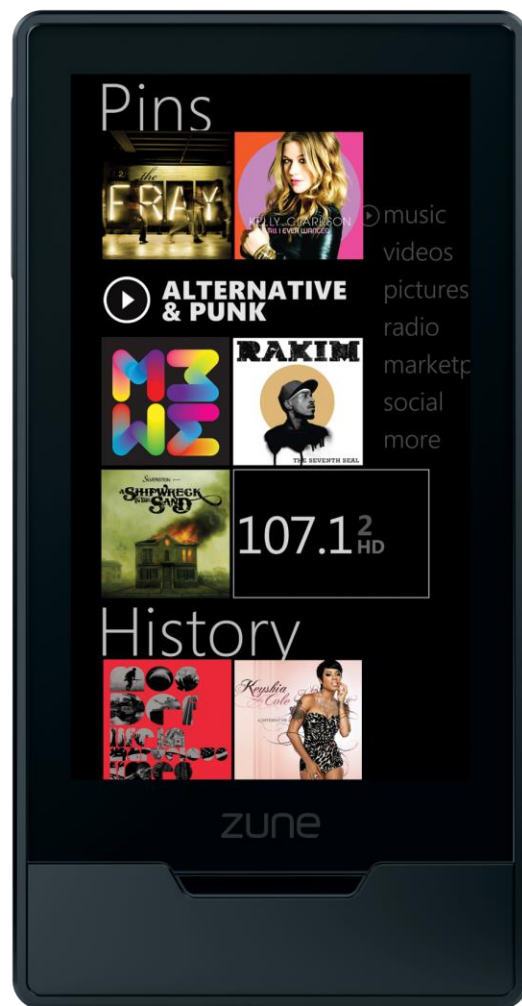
Pins

the FRAY

KELLY CLARKSON
ALL I EVER WANTED

music
videos
pictures
radio
marketp
social
more

ALTERNATIVE & PUNK

MEWE

RAKIM
THE SEVENTH SEAL

SILVERSTEIN
A SHIPWRECK IN THE SAND

107.1 2 HD

History

Keyshia Cole

zune